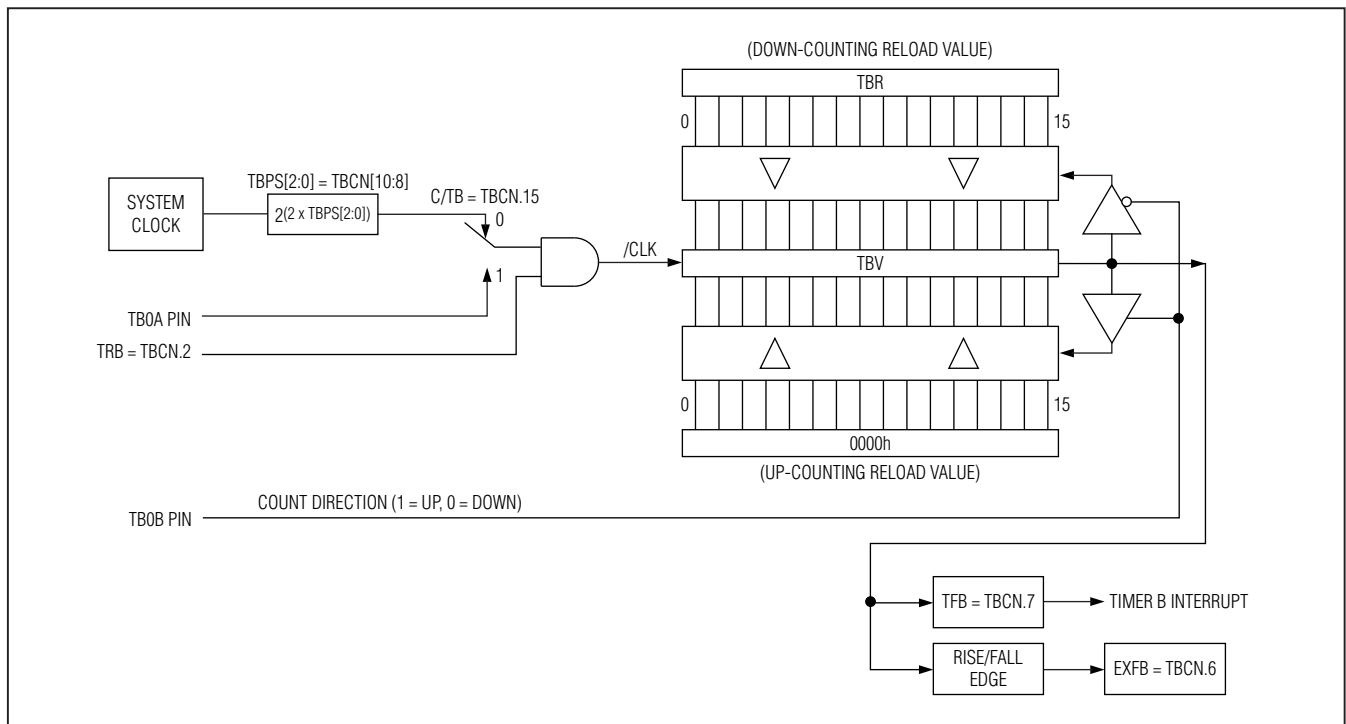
(DOWN-COUNTING RELOAD VALUE)

TBR

0

15

SYSTEM CLOCK

TBPS[2:0] = TBCN[10:8]

$2^{(2 \times TBPS[2:0])}$

C/TB = TBCN.15

0

1

/CLK

TBV

TB0A PIN

TRB = TBCN.2

0

15

0000h

(UP-COUNTING RELOAD VALUE)

TB0B PIN

COUNT DIRECTION (1 = UP, 0 = DOWN)

TFB = TBCN.7

TIMER B INTERRUPT

RISE/FALL EDGE

EXFB = TBCN.6